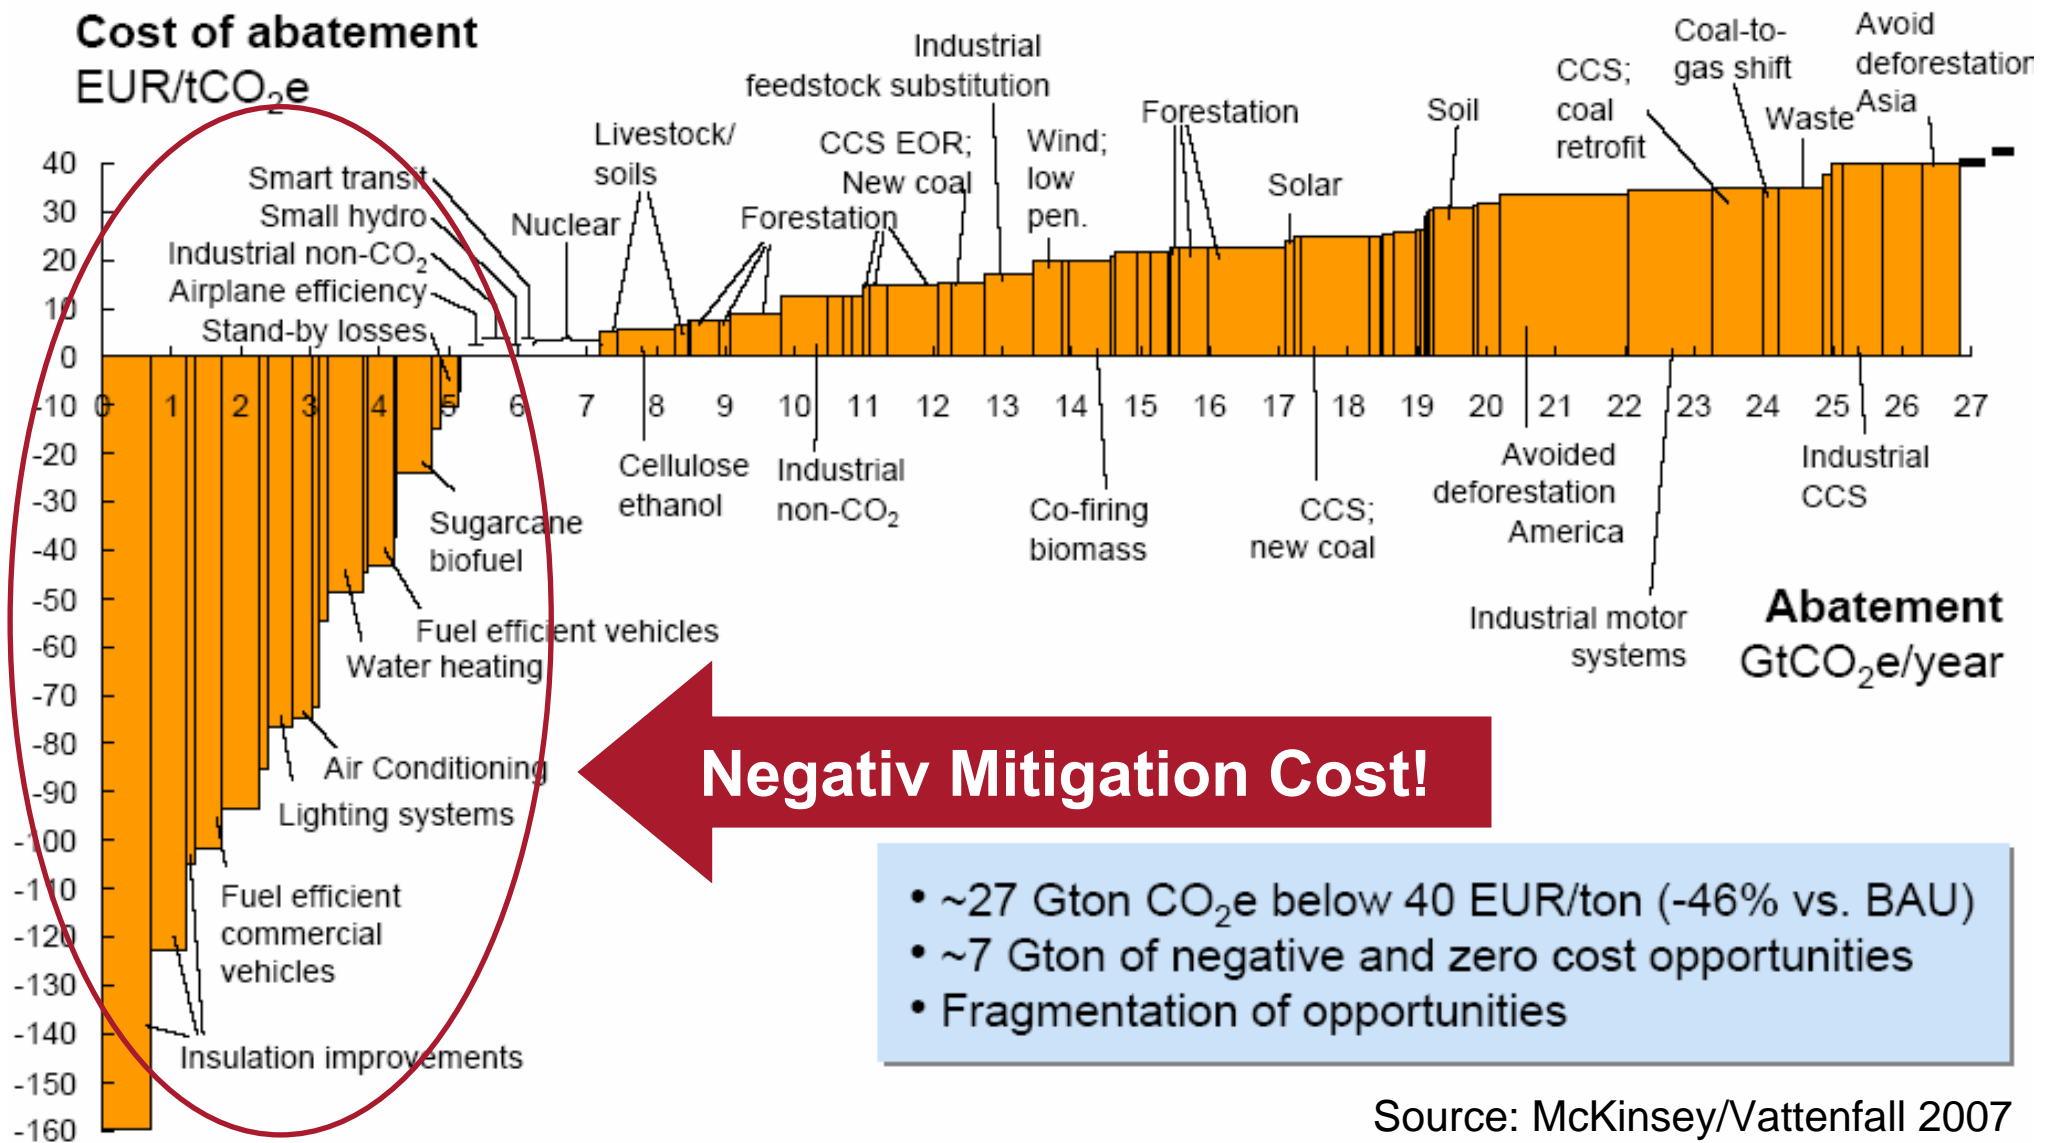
Cost of abatement
EUR/tCO$_2$e

40
30
20
10
0
-10
-20
-30
-40
-50
-60
-70
-80
-90
-100
-110
-120
-130
-140
-150
-160

0 1 2 3 4 5 6 7 8 9 10 11 12 13 14 15 16 17 18 19 20 21 22 23 24 25 26 27

Smart transit
Small hydro
Industrial non-CO$_2$
Airplane efficiency
Stand-by losses
Nuclear
Livestock/ soils
CCS EOR; New coal
Forestation
Industrial feedstock substitution
Wind; low pen.
Forestation
Solar
Soil
CCS; coal retrofit
Coal-to-gas shift
Waste
Avoid deforestation Asia

Cellulose ethanol
Industrial non-CO$_2$
Co-firing biomass
CCS; new coal
Avoided deforestation America
Industrial motor systems
Industrial CCS

Abatement
GtCO$_2$e/year

Sugarcane biofuel
Fuel efficient vehicles
Water heating
Air Conditioning
Lighting systems
Fuel efficient commercial vehicles
Insulation improvements

Negativ Mitigation Cost!

• ~27 Gton CO$_2$e below 40 EUR/ton (-46% vs. BAU)
• ~7 Gton of negative and zero cost opportunities
• Fragmentation of opportunities

Source: McKinsey/Vattenfall 2007